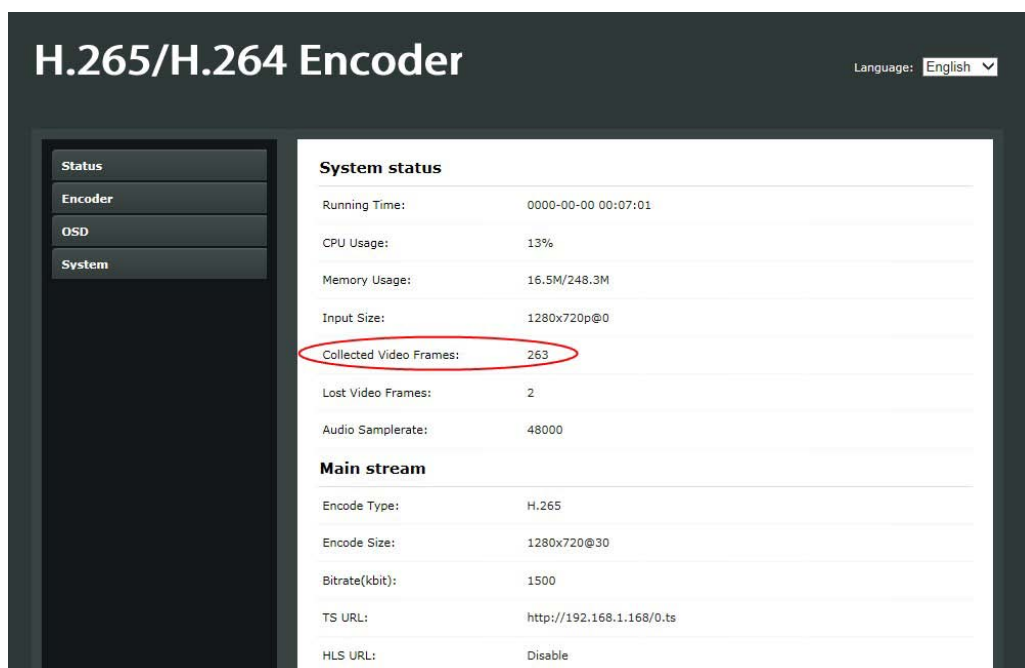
H.265/H.264 Encoder

Language: English

Status
Encoder
OSD
System

System status

| Running Time: | 0000-00-00 00:07:01 |
|---|---|
| CPU Usage: | 13% |
| Memory Usage: | 16.5M/248.3M |
| Input Size: | 1280x720p@0 |
| Collected Video Frames: | 263 |
| Lost Video Frames: | 2 |
| Audio Samplerate: | 48000 |

Main stream

| Encode Type: | H.265 |
|---|---|
| Encode Size: | 1280x720@30 |
| Bitrate(kbit): | 1500 |
| TS URL: | http://192.168.1.168/0.ts |
| HLS URL: | Disable |